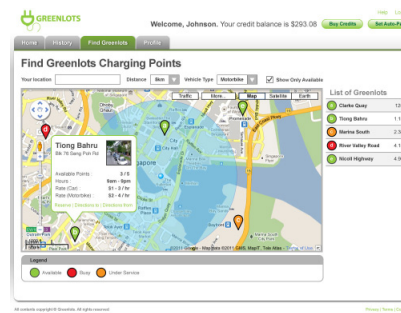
GREENLOTS

Help Lo

Welcome, Johnson. Your credit balance is $293.08 Buy Credits Set Auto-Pa

Home History Find Greenlots Profile

Find Greenlots Charging Points

Your location Distance 5km Vehicle Type Motorbike Show Only Available

Traffic More... Map Satellite Earth

Tiong Bahru
Blk 78 Seng Poh Rd

Available Points : 3 / 5
Hours : 9am - 9pm
Rate (Car) : $1 - 3 / hr
Rate (Motorbike) : $3 - 4 / hr

Reserve | Directions to | Directions from

©2011 Google - Map data ©2011 GMS, MapIT, Tele Atlas - Terms of Use

List of Greenlots

| | | |
|---|---|---|
| 1 | Clarke Quay | 1.3 |
| 2 | Tiong Bahru | 1.1 |
| 3 | Marina South | 2.5 |
| 4 | River Valley Road | 4.1 |
| 5 | Nicoll Highway | 4.5 |

Legend
Available Busy Under Service

All contents copyright © Greenlots. All rights reserved.

Privacy | Terms | Co